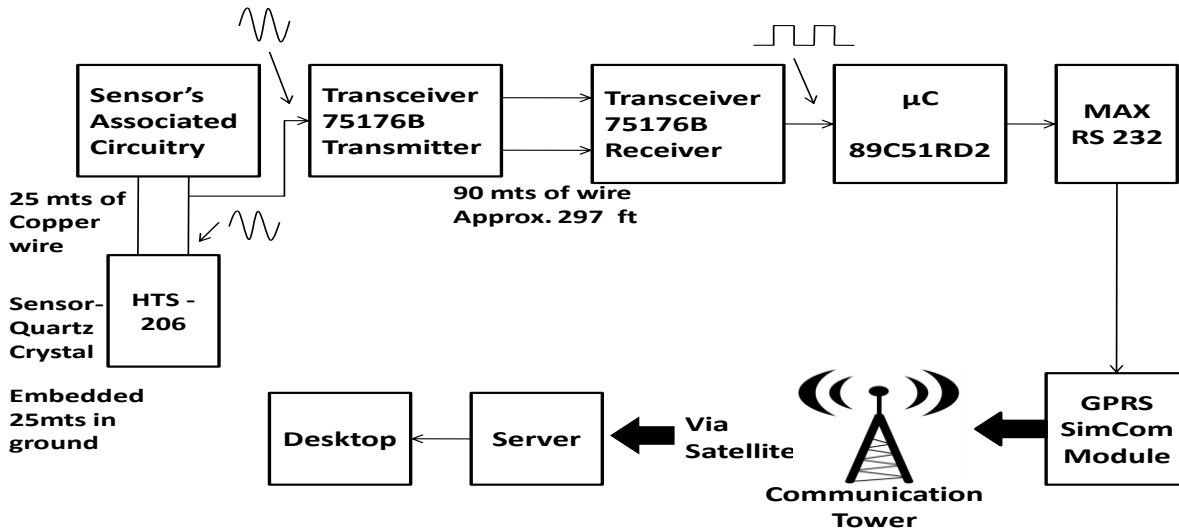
Sensor's Associated Circuitry

Transceiver 75176B Transmitter

Transceiver 75176B Receiver

μC

89C51RD2

MAX RS 232

25 mts of Copper wire

90 mts of wire Approx. 297 ft

Sensor-Quartz Crystal

HTS - 206

Embedded 25mts in ground

Desktop

Server

Via Satellite

Communication Tower

GPRS SimCom Module